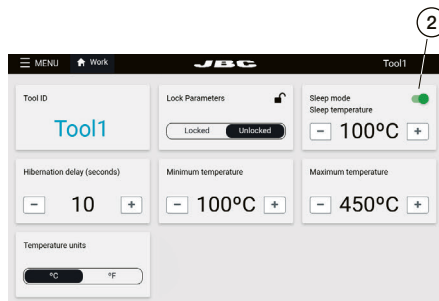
2

MENU Work JBC Tool1

Tool ID
Tool1

Lock Parameters
Locked Unlocked

Sleep mode
Sleep temperature
− 100ºC +

Hibernation delay (seconds)
− 10 +

Minimum temperature
− 100ºC +

Maximum temperature
− 450ºC +

Temperature units
ºC ºF